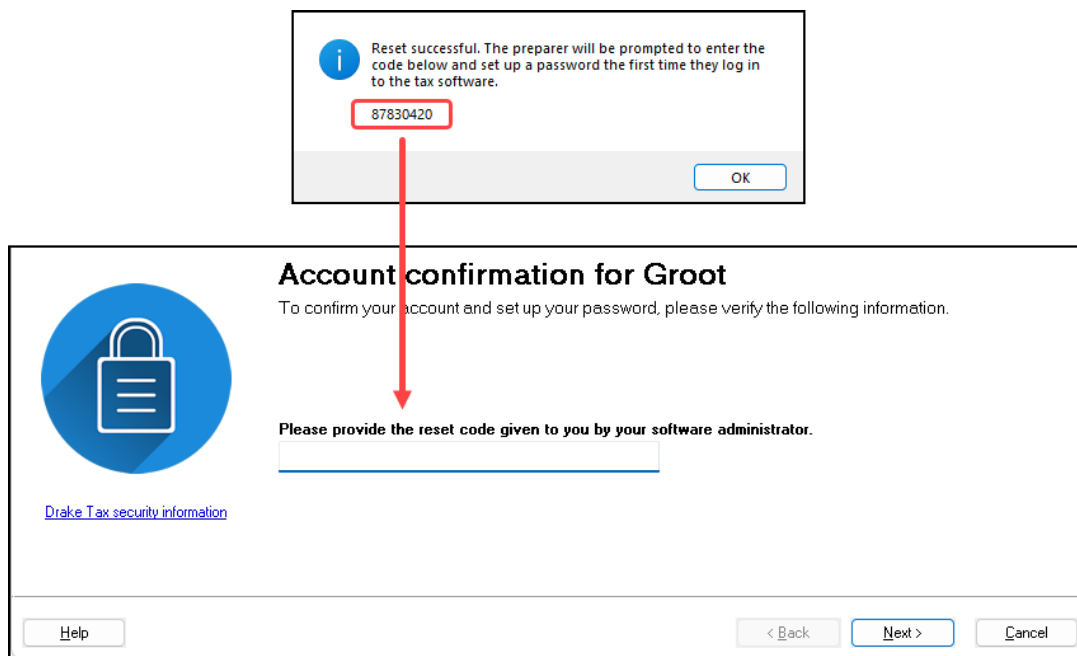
Reset successful. The preparer will be prompted to enter the code below and set up a password the first time they log in to the tax software.

87830420

OK

Account confirmation for Groot

To confirm your account and set up your password, please verify the following information.

Please provide the reset code given to you by your software administrator.

Drake Tax security information

Help

< Back

Next >

Cancel